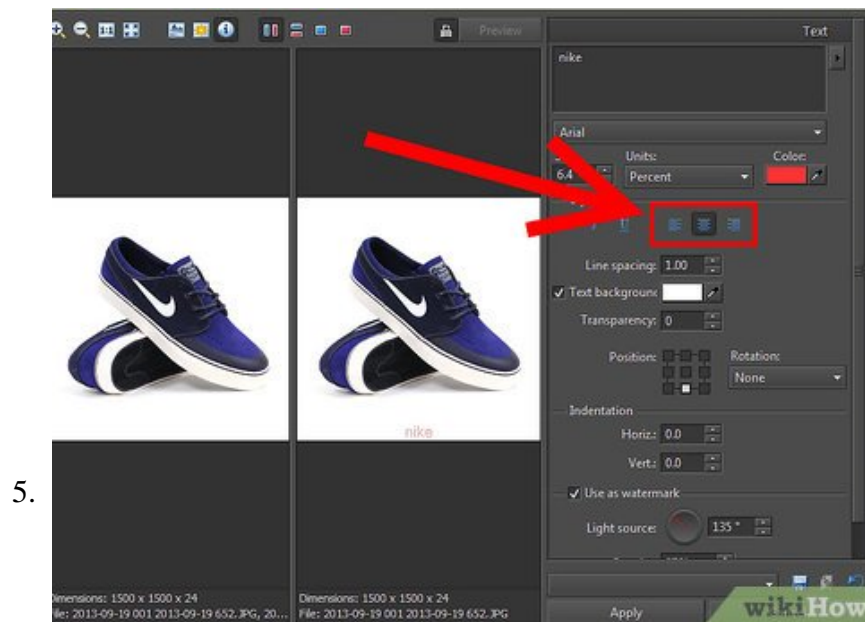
5.

Preview

Text

nike

Arial

Units:

Color:

6.4

Percent

Line spacing: 1.00

Text backgroun

Transparency: 0

Position:

Rotation:

None

Indentation

Horiz.: 0.0

Vert.: 0.0

Use as watermark

Light source: 135 °

nike

Dimensions: 1500 x 1500 x 24
File: 2013-09-19 001 2013-09-19 652.JPG, 20...

Dimensions: 1500 x 1500 x 24
File: 2013-09-19 001 2013-09-19 652.JPG

Apply

wikiHow